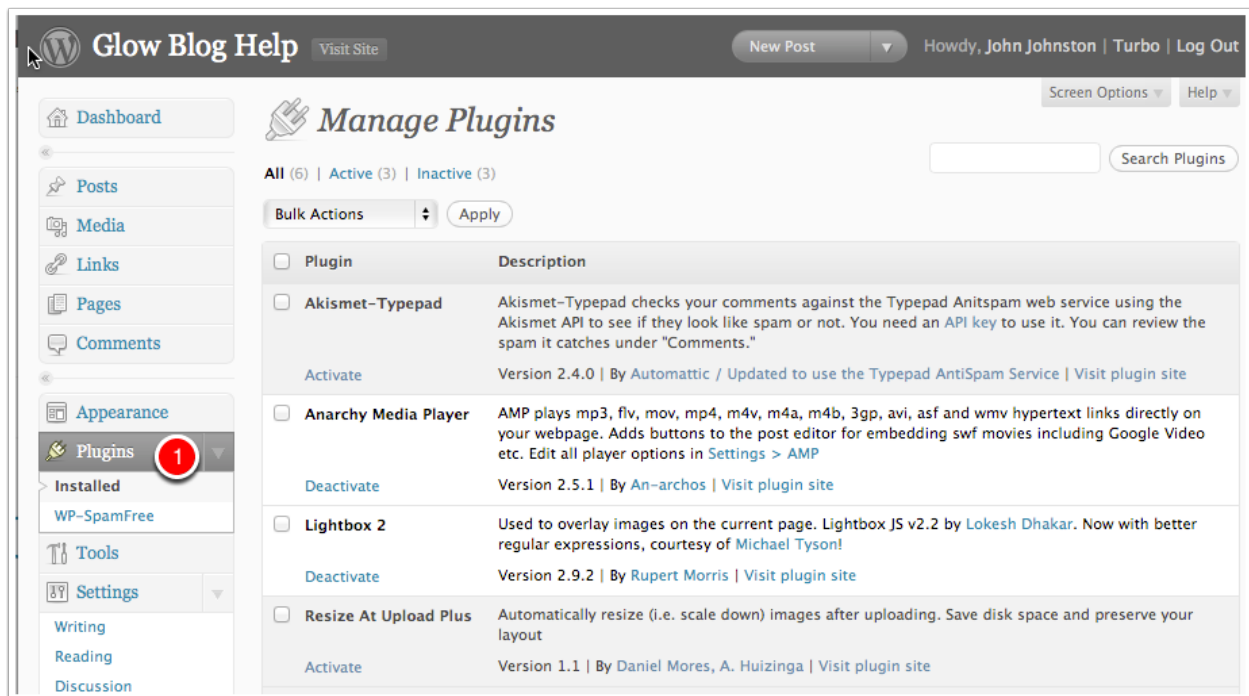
Glow Blog Help Visit Site

New Post

Howdy, John Johnston | Turbo | Log Out

Screen Options Help

Dashboard

Posts
Media
Links
Pages
Comments

Appearance
Plugins 1
Installed
WP-SpamFree
Tools
Settings
Writing
Reading
Discussion

Manage Plugins

All (6) | Active (3) | Inactive (3)

Search Plugins

Bulk Actions Apply

| Plugin | Description |
|---|---|
| Akismet-Typepad | Akismet-Typepad checks your comments against the Typepad Anitspam web service using the Akismet API to see if they look like spam or not. You need an API key to use it. You can review the spam it catches under "Comments." |
| Activate | Version 2.4.0 \| By Automattic / Updated to use the Typepad AntiSpam Service \| Visit plugin site |
| Anarchy Media Player | AMP plays mp3, flv, mov, mp4, m4v, m4a, m4b, 3gp, avi, asf and wmv hypertext links directly on your webpage. Adds buttons to the post editor for embedding swf movies including Google Video etc. Edit all player options in Settings > AMP |
| Deactivate | Version 2.5.1 \| By An-archos \| Visit plugin site |
| Lightbox 2 | Used to overlay images on the current page. Lightbox JS v2.2 by Lokesh Dhakar. Now with better regular expressions, courtesy of Michael Tyson! |
| Deactivate | Version 2.9.2 \| By Rupert Morris \| Visit plugin site |
| Resize At Upload Plus | Automatically resize (i.e. scale down) images after uploading. Save disk space and preserve your layout |
| Activate | Version 1.1 \| By Daniel Mores, A. Huizinga \| Visit plugin site |